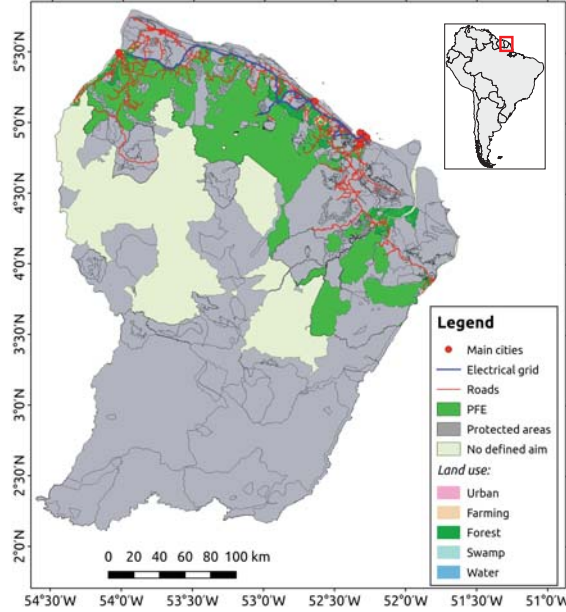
5°30'N
5°0'N
4°30'N
4°0'N
3°30'N
3°0'N
2°30'N
2°0'N

Legend
Main cities
Electrical grid
Roads
PFE
Protected areas
No defined aim
Land use:
Urban
Farming
Forest
Swamp
Water

0 20 40 60 80 100 km

54°30'W 54°0'W 53°30'W 53°0'W 52°30'W 52°0'W 51°30'W 51°0'W